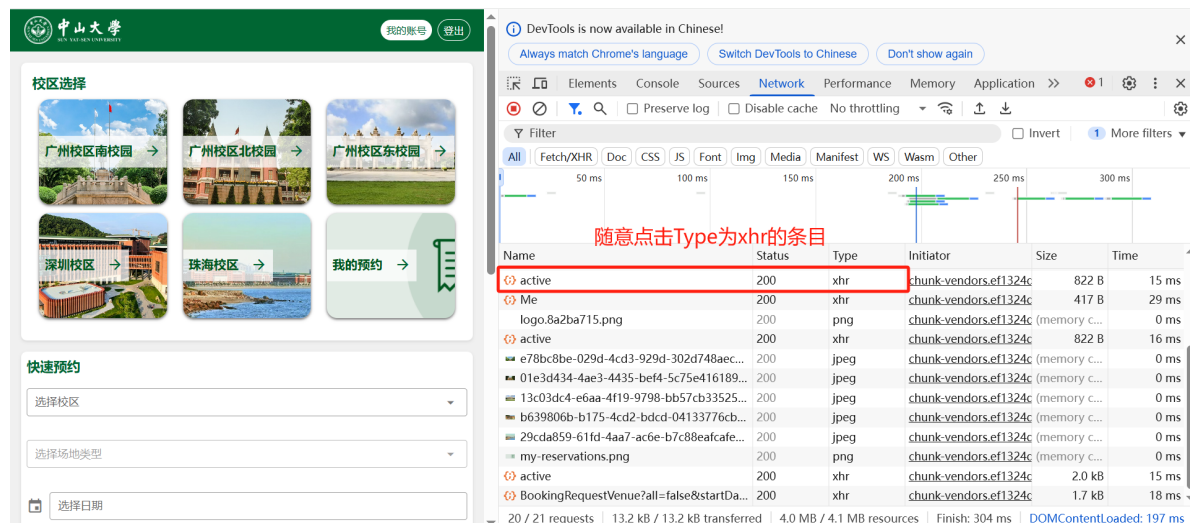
中山大学
SUN YAT-SEN UNIVERSITY
我的账号 登出

校区选择
广州校区南校园 →
广州校区北校园 →
广州校区东校园 →
深圳校区 →
珠海校区 →
我的预约 →

快速预约
选择校区
选择场地类型
选择日期

DevTools is now available in Chinese!
Always match Chrome's language
Switch DevTools to Chinese
Don't show again

Elements Console Sources Network Performance Memory Application >> 1

Preserve log Disable cache No throttling

Filter Invert 1 More filters

All Fetch/XHR Doc CSS JS Font Img Media Manifest WS Wasm Other

50 ms 100 ms 150 ms 200 ms 250 ms 300 ms

随意点击Type为xhr的条目

| Name | Status | Type | Initiator | Size | Time |
|---|---|---|---|---|---|
| active | 200 | xhr | chunk-vendors.ef1324c | 822 B | 15 ms |
| Me | 200 | xhr | chunk-vendors.ef1324c | 417 B | 29 ms |
| logo.8a2ba715.png | 200 | png | chunk-vendors.ef1324c | (memory c... | 0 ms |
| active | 200 | xhr | chunk-vendors.ef1324c | 822 B | 16 ms |
| e78bc8be-029d-4cd3-929d-302d748aec... | 200 | jpeg | chunk-vendors.ef1324c | (memory c... | 0 ms |
| 01e3d434-4ae3-4435-bef4-5c75e416189... | 200 | jpeg | chunk-vendors.ef1324c | (memory c... | 0 ms |
| 13c03dc4-e6aa-4f19-9798-bb57cb33525... | 200 | jpeg | chunk-vendors.ef1324c | (memory c... | 0 ms |
| b639806b-b175-4cd2-bdcd-04133776cb... | 200 | jpeg | chunk-vendors.ef1324c | (memory c... | 0 ms |
| 29cda859-61fd-4aa7-ac6e-b7c88eafcafe... | 200 | jpeg | chunk-vendors.ef1324c | (memory c... | 0 ms |
| my-reservations.png | 200 | png | chunk-vendors.ef1324c | (memory c... | 0 ms |
| active | 200 | xhr | chunk-vendors.ef1324c | 2.0 kB | 15 ms |
| BookingRequestVenue?all=false&startDa... | 200 | xhr | chunk-vendors.ef1324c | 1.7 kB | 18 ms |

20 / 21 requests | 13.2 kB / 13.2 kB transferred | 4.0 MB / 4.1 MB resources | Finish: 304 ms | DOMContentLoaded: 197 ms